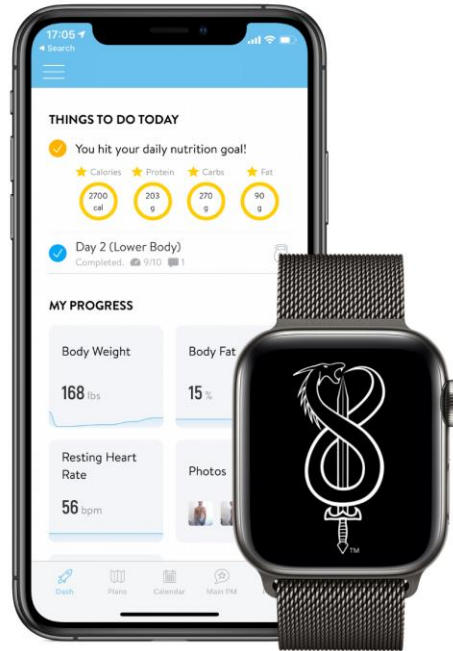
17:05
◂ Search

THINGS TO DO TODAY

You hit your daily nutrition goal!

Calories
2700 cal

Protein
203 g

Carbs
270 g

Fat
90 g

Day 2 (Lower Body)
Completed. 9/10 1

MY PROGRESS

Body Weight
168 lbs

Body Fat
15 %

Resting Heart Rate
56 bpm

Photos

TM

Dash
Plans
Calendar
Main PM